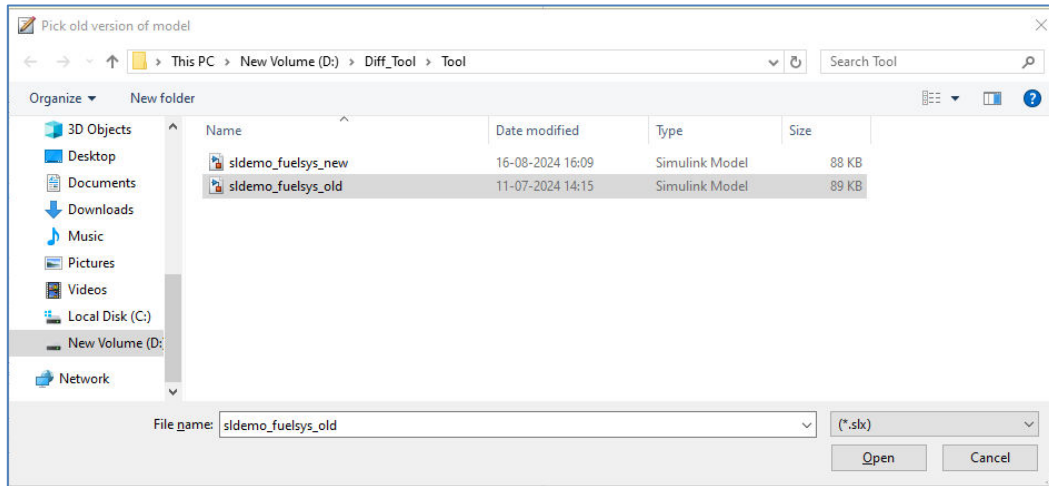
Pick old version of model

This PC > New Volume (D:) > Diff_Tool > Tool

Search Tool

Organize ▾ New folder

3D Objects
Desktop
Documents
Downloads
Music
Pictures
Videos
Local Disk (C:)
New Volume (D:
Network

| Name | Date modified | Type | Size |
|---|---|---|---|
| sldemo_fuelsys_new | 16-08-2024 16:09 | Simulink Model | 88 KB |
| sldemo_fuelsys_old | 11-07-2024 14:15 | Simulink Model | 89 KB |

File name: sldemo_fuelsys_old

(*.slx)

Open Cancel